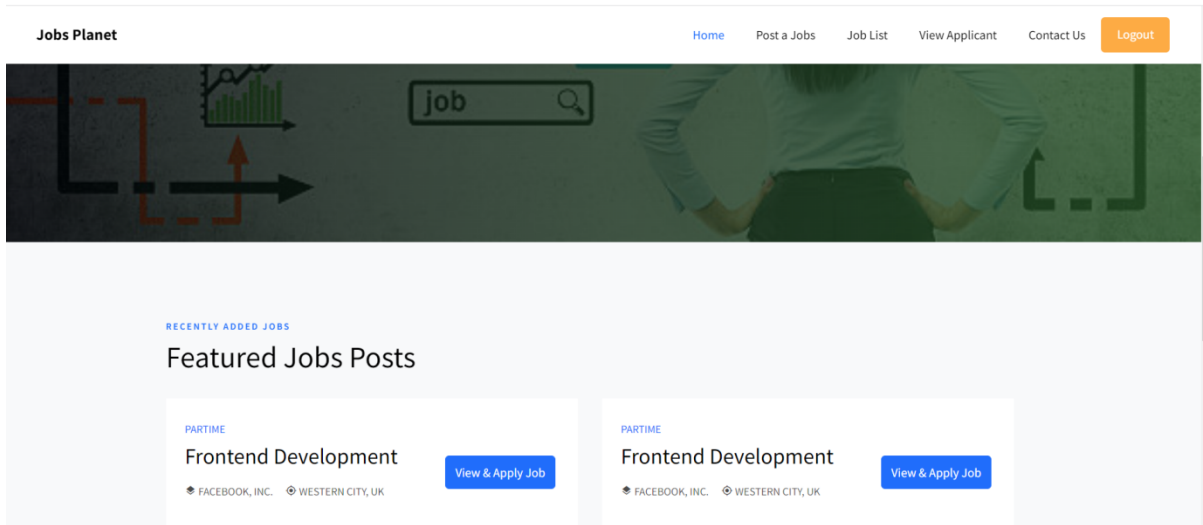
Jobs Planet

Home Post a Jobs Job List View Applicant Contact Us Logout

job

RECENTLY ADDED JOBS

Featured Jobs Posts

PARTIME

Frontend Development

View & Apply Job

FACEBOOK, INC. WESTERN CITY, UK

PARTIME

Frontend Development

View & Apply Job

FACEBOOK, INC. WESTERN CITY, UK